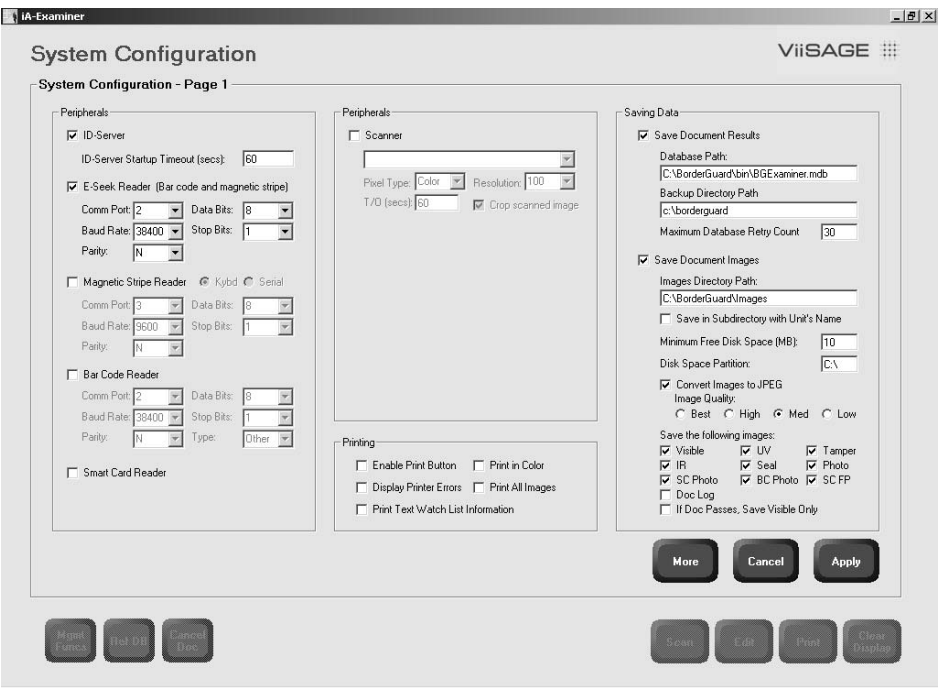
iA-Examiner

System Configuration

ViiSAGE

System Configuration - Page 1

Peripherals

☑ ID-Server

ID-Server Startup Timeout (secs): 60

☑ E-Seek Reader (Bar code and magnetic stripe)

Comm Port: 2 Data Bits: 8

Baud Rate: 38400 Stop Bits: 1

Parity: N

☐ Magnetic Stripe Reader Kybd Serial

Comm Port: 3 Data Bits: 8

Baud Rate: 9600 Stop Bits: 1

Parity: N

☐ Bar Code Reader

Comm Port: 2 Data Bits: 8

Baud Rate: 38400 Stop Bits: 1

Parity: N Type: Other

☐ Smart Card Reader

Peripherals

☐ Scanner

Pixel Type: Color Resolution: 100

T/O (secs): 60 Crop scanned image

Printing

☐ Enable Print Button ☐ Print in Color

☐ Display Printer Errors ☐ Print All Images

☐ Print Text Watch List Information

Saving Data

☑ Save Document Results

Database Path:

C:\BorderGuard\bin\BGExaminer.mdb

Backup Directory Path

c:\borderguard

Maximum Database Retry Count 30

☑ Save Document Images

Images Directory Path:

C:\BorderGuard\Images

☐ Save in Subdirectory with Unit's Name

Minimum Free Disk Space (MB): 10

Disk Space Partition: C:\

☑ Convert Images to JPEG

Image Quality:

Best High Med Low

Save the following images:

☑ Visible ☑ UV ☑ Tamper

☑ IR ☑ Seal ☑ Photo

☑ SC Photo ☑ BC Photo ☑ SC FP

☐ Doc Log

☐ If Doc Passes, Save Visible Only

More Cancel Apply

Mgmt Funcs Rel DB Cancel Doc

Scan Edit Print Clear Display